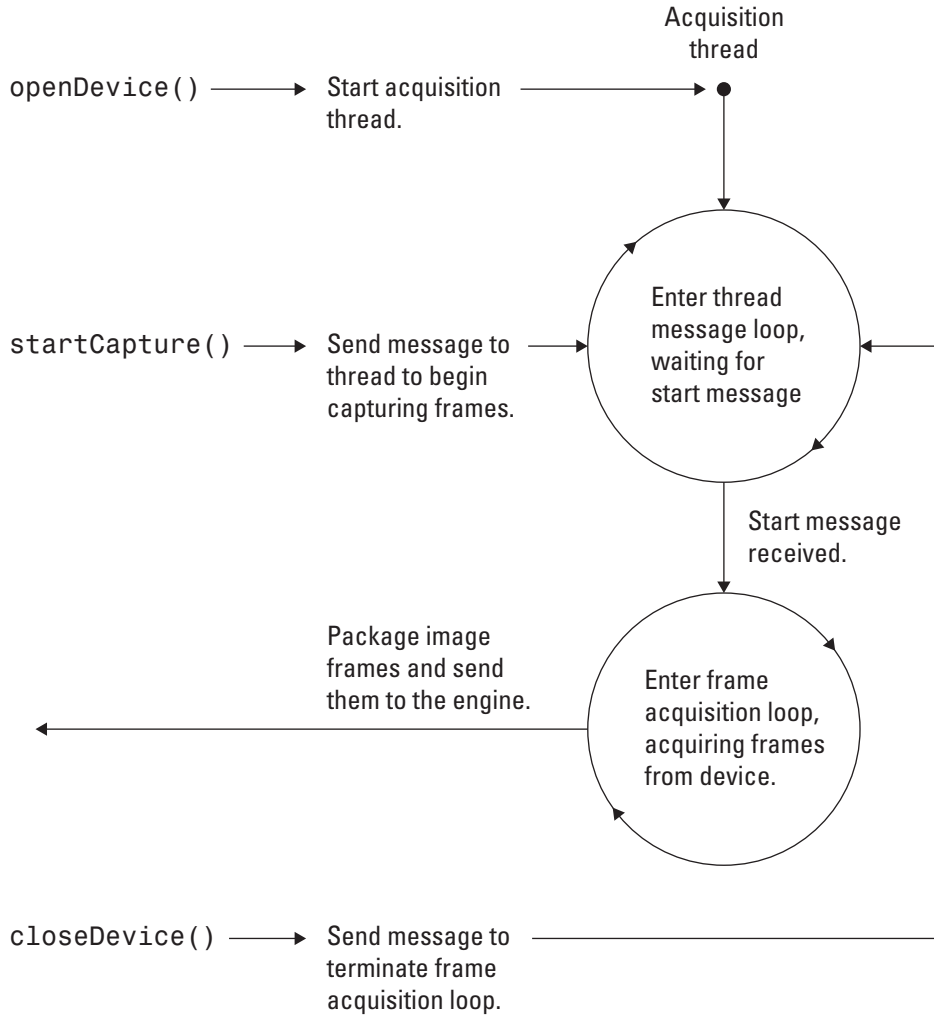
Acquisition thread

openDevice()

Start acquisition thread.

startCapture()

Send message to thread to begin capturing frames.

Enter thread message loop, waiting for start message

Start message received.

Package image frames and send them to the engine.

Enter frame acquisition loop, acquiring frames from device.

closeDevice()

Send message to terminate frame acquisition loop.